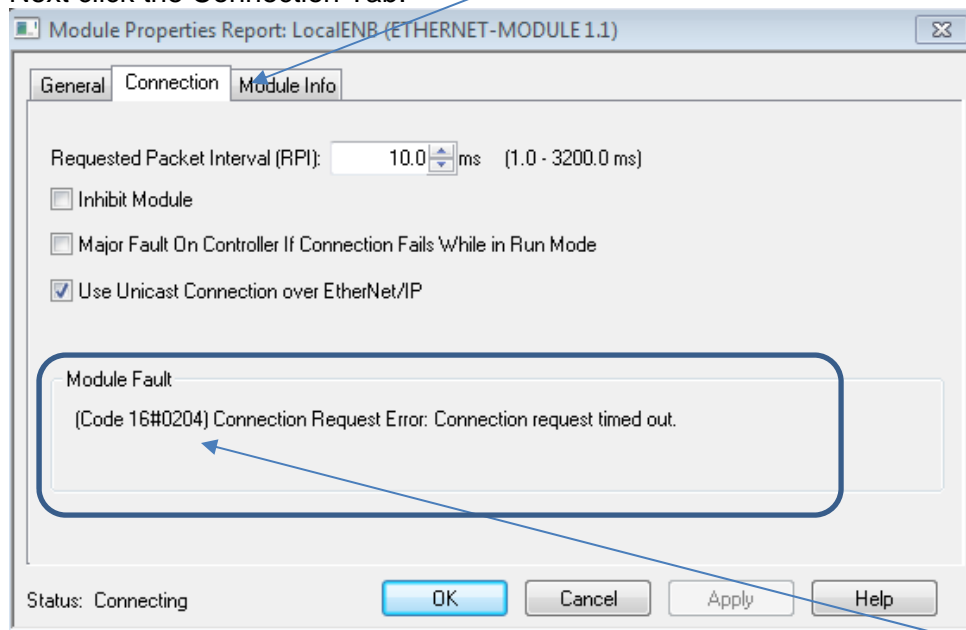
Next click the Connection Tab.

Module Properties Report: LocalENB (ETHERNET-MODULE 1.1)

General Connection Module Info

Requested Packet Interval (RPI): 10.0 ms (1.0 - 3200.0 ms)

Inhibit Module

Major Fault On Controller If Connection Fails While in Run Mode

Use Unicast Connection over EtherNet/IP

Module Fault

(Code 16#0204) Connection Request Error: Connection request timed out.

Status: Connecting

OK Cancel Apply Help